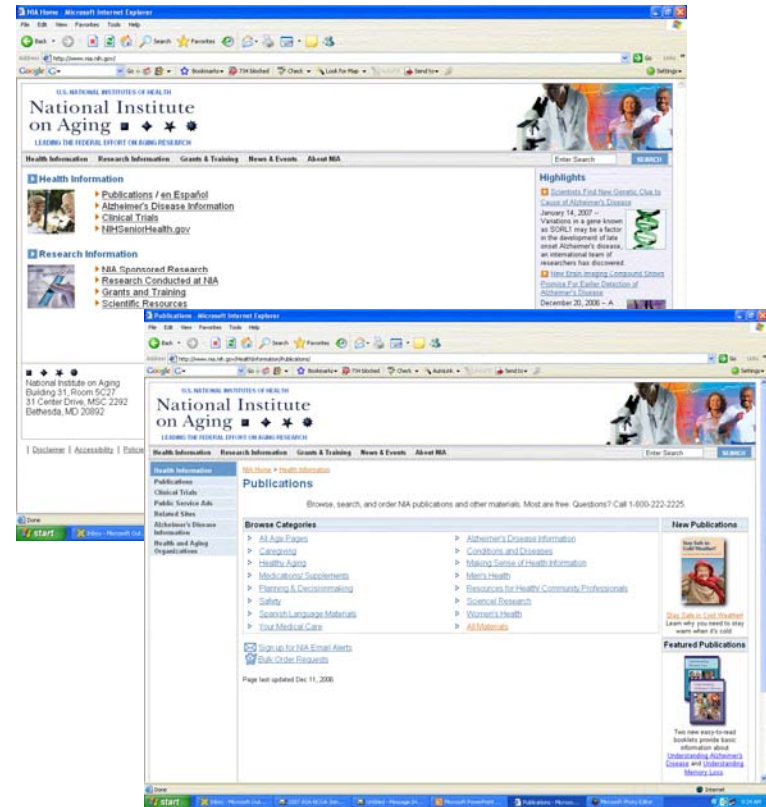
NIA Home - Microsoft Internet Explorer

File Edit View Favorites Tools Help

Back Search Favorites

Address http://www.nia.nih.gov/ Go Links

Google Go Bookmarks 734 blocked Check Look for Map Send to Settings

U.S. NATIONAL INSTITUTES OF HEALTH
National Institute on Aging
LEADING THE FEDERAL EFFORT ON AGING RESEARCH

Health Information Research Information Grants & Training News & Events About NIA Enter Search SEARCH

Health Information
Publications / en Español
Alzheimer's Disease Information
Clinical Trials
NIHSeniorHealth.gov

Research Information
NIA Sponsored Research
Research Conducted at NIA
Grants and Training
Scientific Resources

Highlights
Scientists Find New Genetic Clue to Cause of Alzheimer's Disease
January 14, 2007 – Variations in a gene known as SORL1 may be a factor in the development of late onset Alzheimer's disease, an international team of researchers has discovered.
New Brain Imaging Compound Shows Promise For Earlier Detection of Alzheimer's Disease
December 20, 2006 – A

National Institute on Aging
Building 31, Room 5C27
31 Center Drive, MSC 2292
Bethesda, MD 20892

| Disclaimer | Accessibility | Policies

Done
start Inbox - Microsoft Out...

Publications - Microsoft Internet Explorer

File Edit View Favorites Tools Help

Back Search Favorites

Address http://www.nia.nih.gov/HealthInformation/Publications/ Go Links

Google Go Bookmarks 734 blocked Check AutoLink Send to Settings

U.S. NATIONAL INSTITUTES OF HEALTH
National Institute on Aging
LEADING THE FEDERAL EFFORT ON AGING RESEARCH

Health Information Research Information Grants & Training News & Events About NIA Enter Search SEARCH

Health Information
Publications
Clinical Trials
Public Service Ads
Related Sites
Alzheimer's Disease Information
Health and Aging Organizations

NIA Home > Health Information

Publications

Browse, search, and order NIA publications and other materials. Most are free. Questions? Call 1-800-222-2225.

Browse Categories
All Age Pages
Caregiving
Healthy Aging
Medications/ Supplements
Planning & Decisionmaking
Safety
Spanish Language Materials
Your Medical Care
Alzheimer's Disease Information
Conditions and Diseases
Making Sense of Health Information
Men's Health
Resources for Healthy Community Professionals
Scientific Research
Women's Health
All Materials

Sign up for NIA Email Alerts
Bulk Order Requests

Page last updated Dec 11, 2006

New Publications
Stay Safe in Cold Weather!
Stay Safe in Cold Weather!
Learn why you need to stay warm when it's cold

Featured Publications
Two new easy-to-read booklets provide basic information about Understanding Alzheimer's Disease and Understanding Memory Loss

Done Internet
start Inbox - Microsoft Out... 2007 ASA-NCOA Join... Untitled - Message (H... Microsoft PowerPoint... Publications - Micros... Microsoft Photo Editor